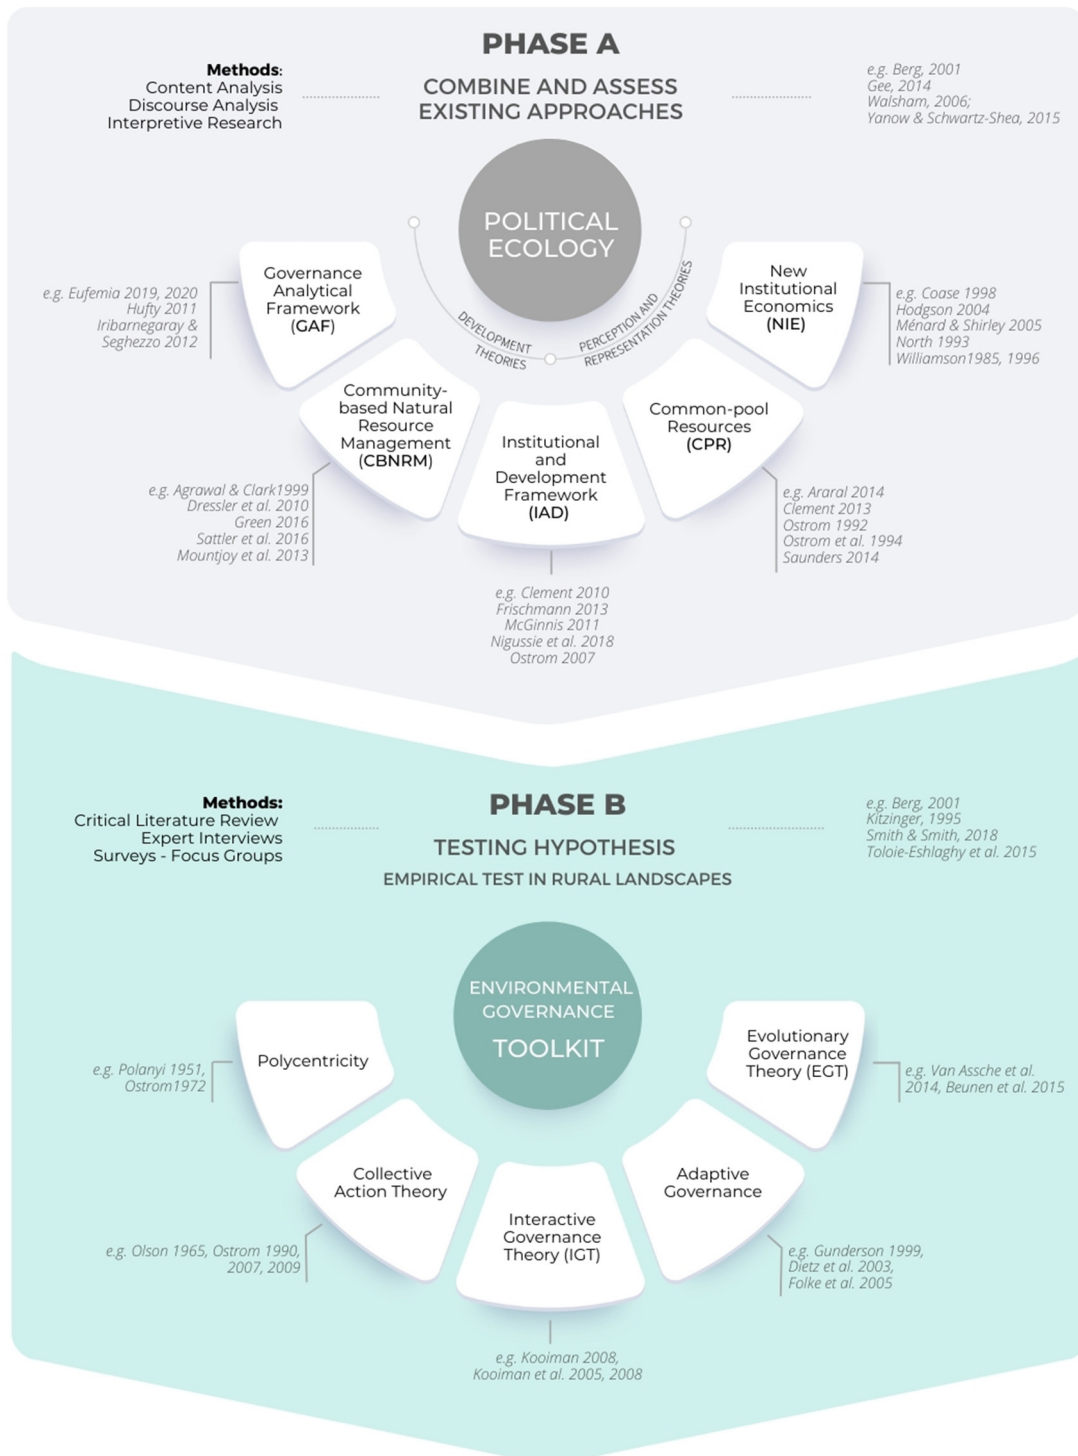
PHASE A

Methods:
Content Analysis
Discourse Analysis
Interpretive Research

COMBINE AND ASSESS EXISTING APPROACHES

e.g. Berg, 2001
Gee, 2014
Walsham, 2006;
Yanow & Schwartz-Shea, 2015

POLITICAL ECOLOGY

DEVELOPMENT THEORIES

PERCEPTION AND REPRESENTATION THEORIES

Governance Analytical Framework (GAF)

e.g. Eufemia 2019, 2020
Hufty 2011
Iribarnegaray & Seghezzo 2012

New Institutional Economics (NIE)

e.g. Coase 1998
Hodgson 2004
Ménard & Shirley 2005
North 1993
Williamson1985, 1996

Community-based Natural Resource Management (CBNRM)

e.g. Agrawal & Clark1999
Dressler et al. 2010
Green 2016
Sattler et al. 2016
Mountjoy et al. 2013

Institutional and Development Framework (IAD)

e.g. Clement 2010
Frischmann 2013
McGinnis 2011
Nigussie et al. 2018
Ostrom 2007

Common-pool Resources (CPR)

e.g. Araral 2014
Clement 2013
Ostrom 1992
Ostrom et al. 1994
Saunders 2014

PHASE B

Methods:
Critical Literature Review
Expert Interviews
Surveys - Focus Groups

TESTING HYPOTHESIS
EMPIRICAL TEST IN RURAL LANDSCAPES

e.g. Berg, 2001
Kitzinger, 1995
Smith & Smith, 2018
Toloie-Eshlaghy et al. 2015

ENVIRONMENTAL GOVERNANCE TOOLKIT

Polycentricity

e.g. Polanyi 1951,
Ostrom1972

Evolutionary Governance Theory (EGT)

e.g. Van Assche et al. 2014, Beunen et al. 2015

Collective Action Theory

e.g. Olson 1965, Ostrom 1990, 2007, 2009

Interactive Governance Theory (IGT)

e.g. Kooiman 2008,
Kooiman et al. 2005, 2008

Adaptive Governance

e.g. Gunderson 1999,
Dietz et al. 2003,
Folke et al. 2005